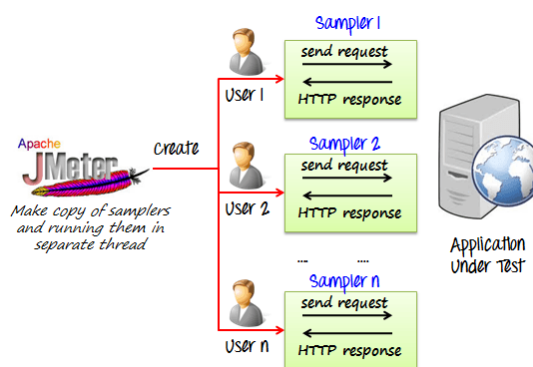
Apache JMeter

Make copy of samplers and running them in separate thread

create

Sampler 1

User 1

send request

HTTP response

Sampler 2

User 2

send request

HTTP response

.... ....

Sampler n

User n

send request

HTTP response

Application Under Test